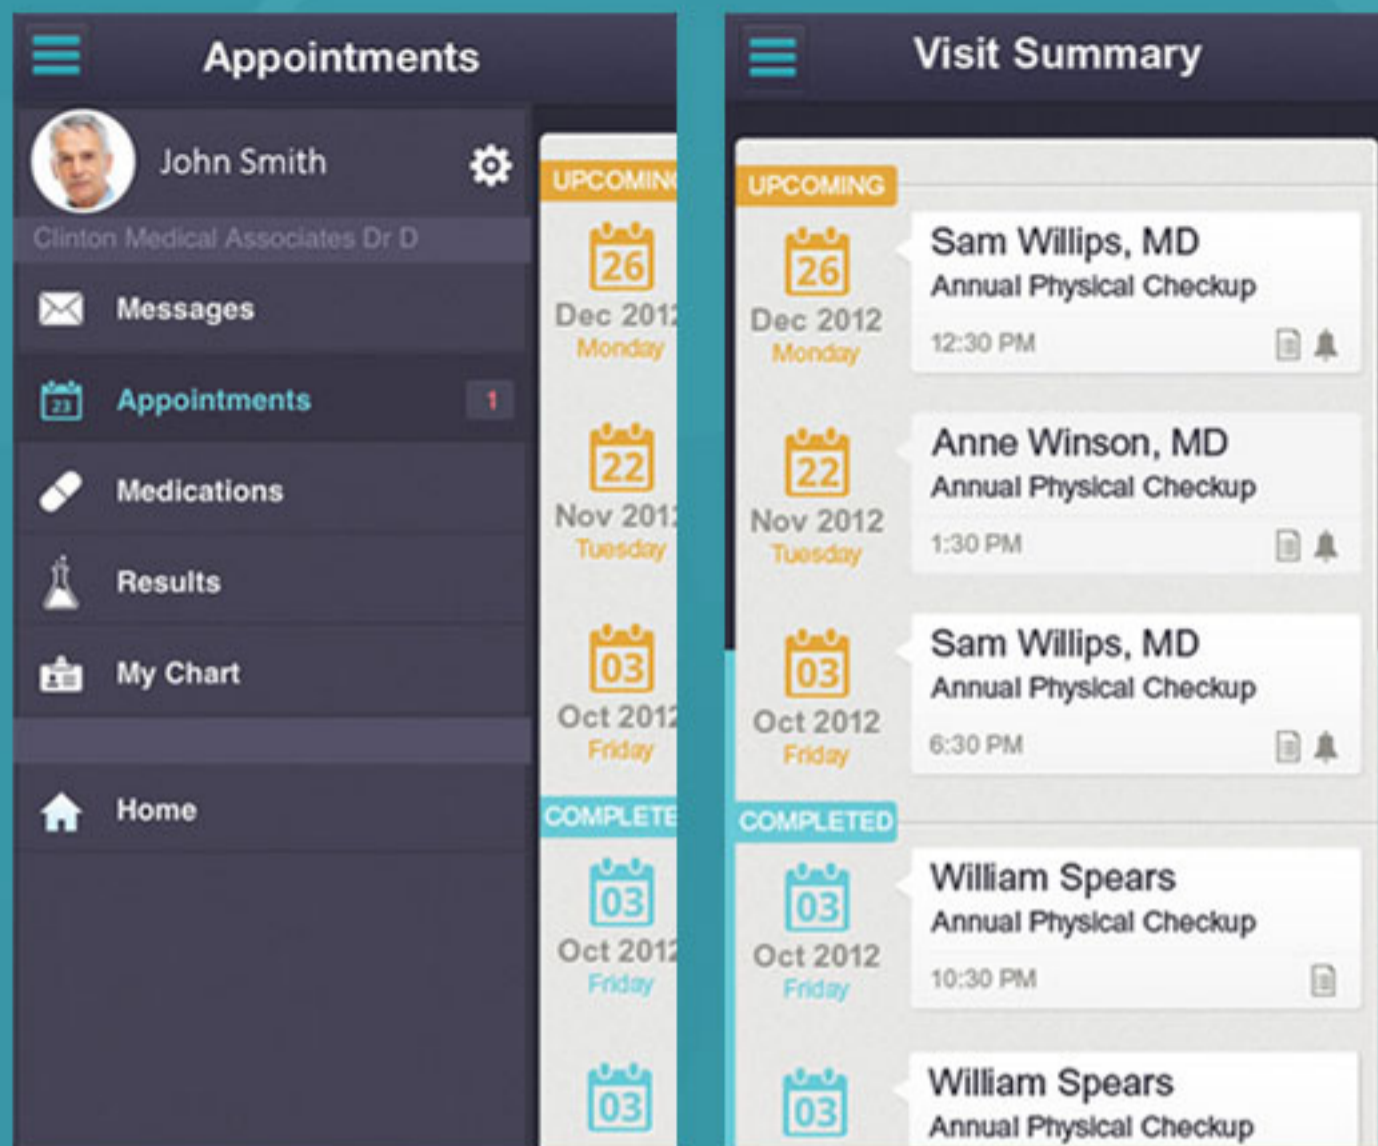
Appointments

John Smith

Clinton Medical Associates Dr D

Messages

23 Appointments 1

Medications

Results

My Chart

Home

UPCOMIN

26 Dec 201 Monday

22 Nov 201 Tuesday

03 Oct 201 Friday

COMPLETE

03 Oct 201 Friday

03

Visit Summary

UPCOMING

26 Dec 2012 Monday

Sam Willips, MD
Annual Physical Checkup
12:30 PM

22 Nov 2012 Tuesday

Anne Winson, MD
Annual Physical Checkup
1:30 PM

03 Oct 2012 Friday

Sam Willips, MD
Annual Physical Checkup
6:30 PM

COMPLETED

03 Oct 2012 Friday

William Spears
Annual Physical Checkup
10:30 PM

03

William Spears
Annual Physical Checkup